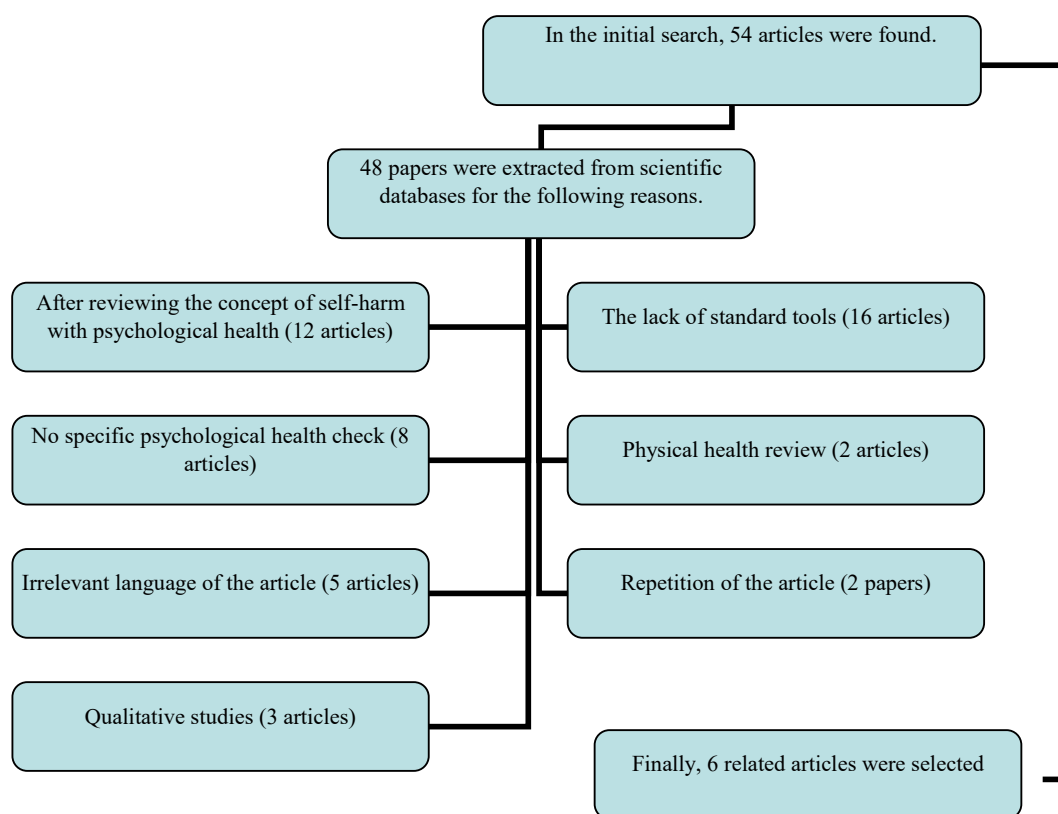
In the initial search, 54 articles were found.

48 papers were extracted from scientific databases for the following reasons.

After reviewing the concept of self-harm with psychological health (12 articles)

The lack of standard tools (16 articles)

No specific psychological health check (8 articles)

Physical health review (2 articles)

Irrelevant language of the article (5 articles)

Repetition of the article (2 papers)

Qualitative studies (3 articles)

Finally, 6 related articles were selected